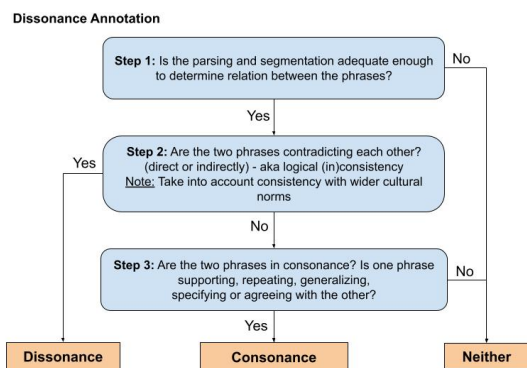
Dissonance Annotation

Step 1: Is the parsing and segmentation adequate enough to determine relation between the phrases?

No

Yes

Step 2: Are the two phrases contradicting each other? (direct or indirectly) - aka logical (in)consistency
Note: Take into account consistency with wider cultural norms

Yes

No

Step 3: Are the two phrases in consonance? Is one phrase supporting, repeating, generalizing, specifying or agreeing with the other?

No

Yes

Dissonance

Consonance

Neither